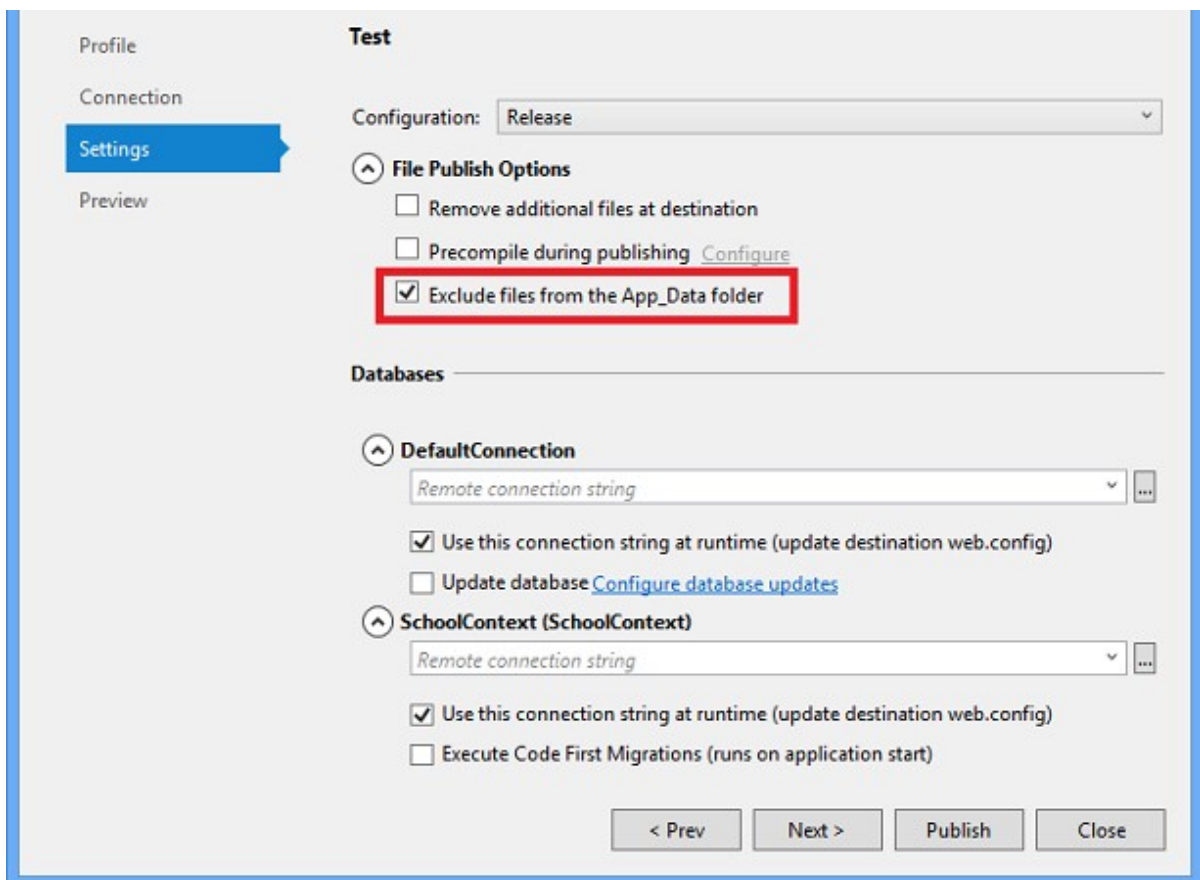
Profile

Connection

Settings

Preview

Test

Configuration: Release

File Publish Options

Remove additional files at destination

Precompile during publishing Configure

Exclude files from the App_Data folder

Databases

DefaultConnection

Remote connection string

...

Use this connection string at runtime (update destination web.config)

Update database Configure database updates

SchoolContext (SchoolContext)

Remote connection string

...

Use this connection string at runtime (update destination web.config)

Execute Code First Migrations (runs on application start)

< Prev

Next >

Publish

Close